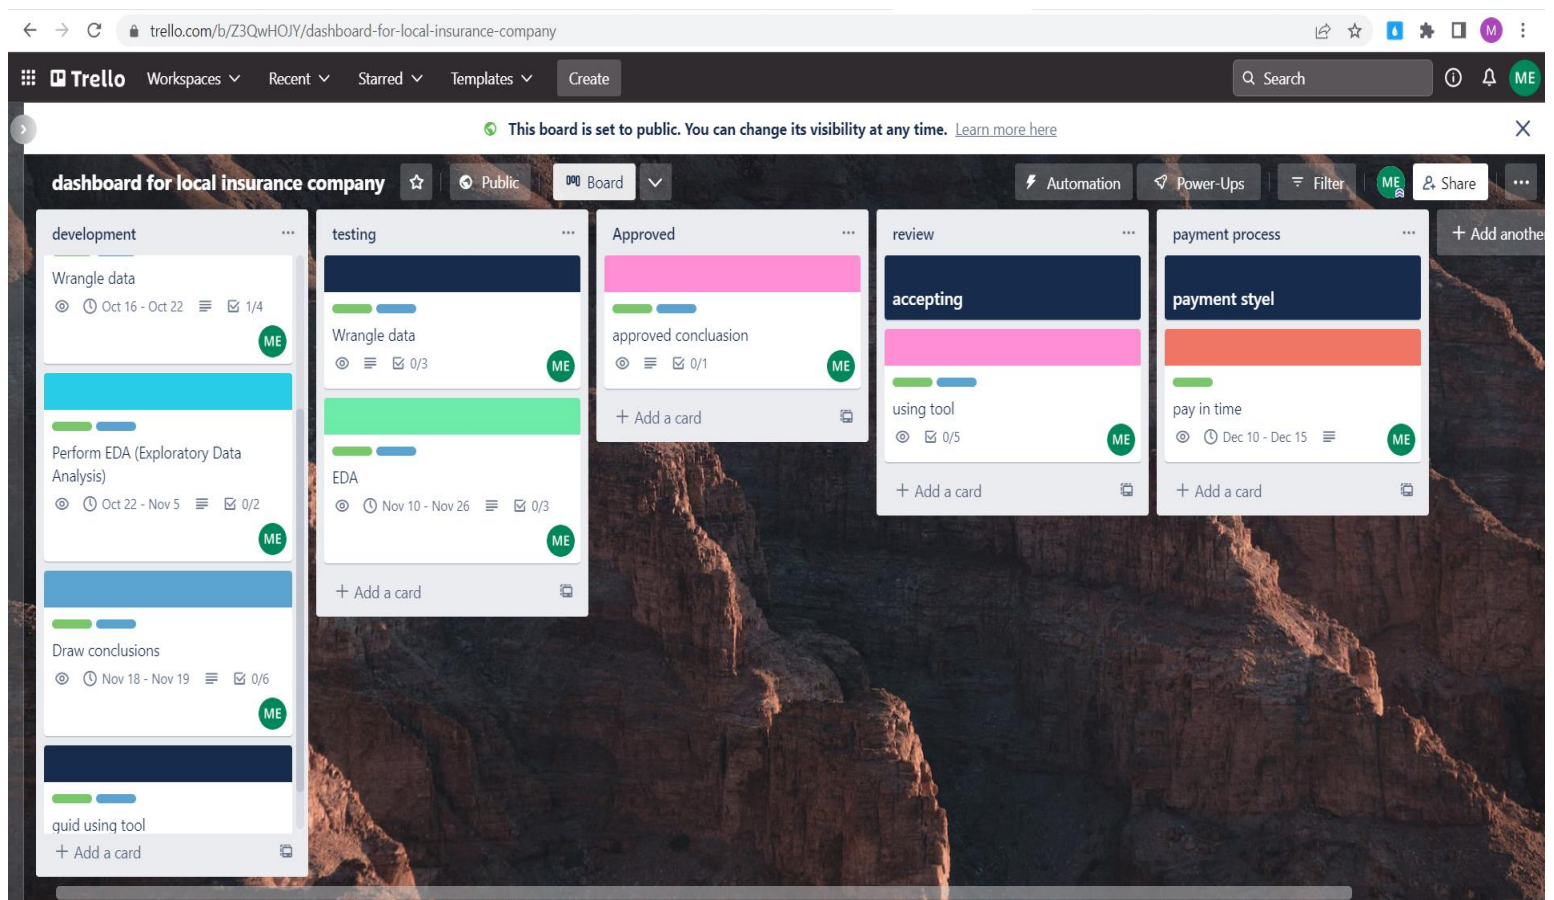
trello.com/b/Z3QwHOJY/dashboard-for-local-insurance-company

M

Trello Workspaces Recent Starred Templates Create

Search

ME

This board is set to public. You can change its visibility at any time. Learn more here

dashboard for local insurance company Public Board Automation Power-Ups Filter ME Share

development

Wrangle data
Oct 16 - Oct 22 1/4
ME

Perform EDA (Exploratory Data Analysis)
Oct 22 - Nov 5 0/2
ME

Draw conclusions
Nov 18 - Nov 19 0/6
ME

quid using tool

+ Add a card

testing

Wrangle data
0/3
ME

EDA
Nov 10 - Nov 26 0/3
ME

+ Add a card

Approved

approved concluasion
0/1
ME

+ Add a card

review

accepting

using tool
0/5
ME

+ Add a card

payment process

payment styel

pay in time
Dec 10 - Dec 15
ME

+ Add a card

+ Add anothe